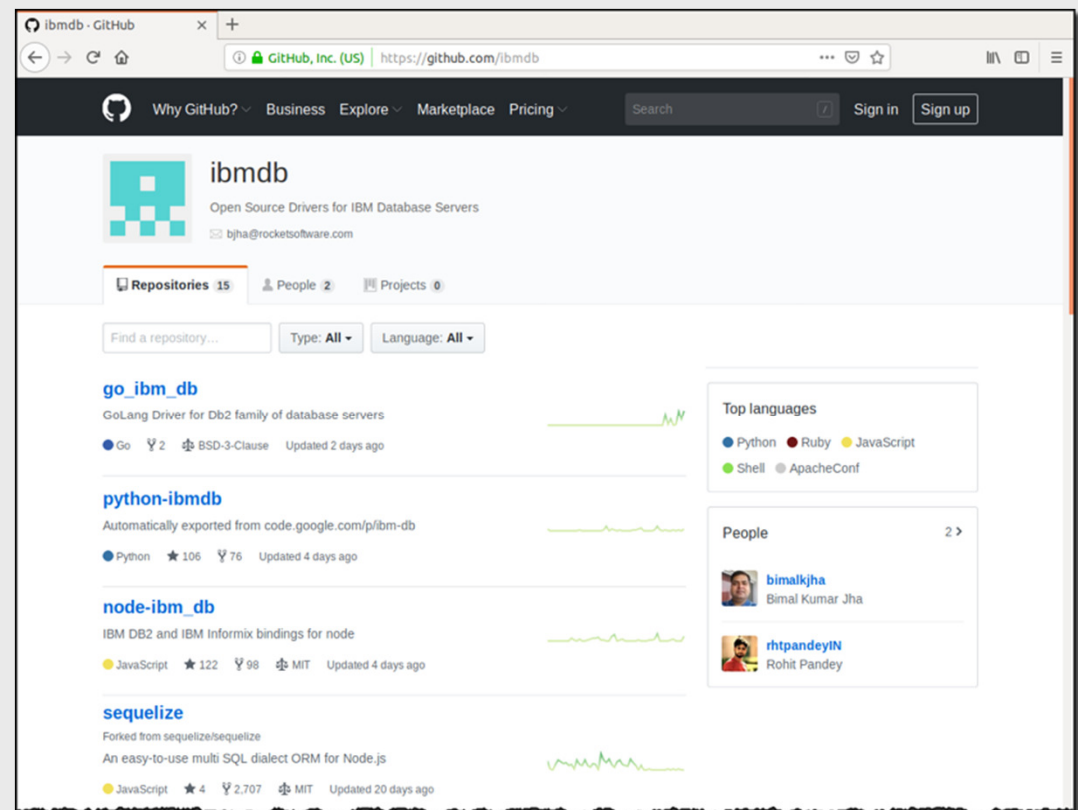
ibmdb · GitHub ×

GitHub, Inc. (US) https://github.com/ibmdb

Why GitHub? Business Explore Marketplace Pricing Search / Sign in Sign up

ibmdb

Open Source Drivers for IBM Database Servers

bjha@rocketsoftware.com

Repositories 15 People 2 Projects 0

Find a repository... Type: All Language: All

go_ibm_db

GoLang Driver for Db2 family of database servers

Go 2 BSD-3-Clause Updated 2 days ago

python-ibmdb

Automatically exported from code.google.com/p/ibm-db

Python 106 76 Updated 4 days ago

node-ibm_db

IBM DB2 and IBM Informix bindings for node

JavaScript 122 98 MIT Updated 4 days ago

sequelize

Forked from sequelize/sequelize

An easy-to-use multi SQL dialect ORM for Node.js

JavaScript 4 2,707 MIT Updated 20 days ago

Top languages

Python Ruby JavaScript Shell ApacheConf

People 2 >

bimalkjha
Bimal Kumar Jha

rhtpandeyIN
Rohit Pandey